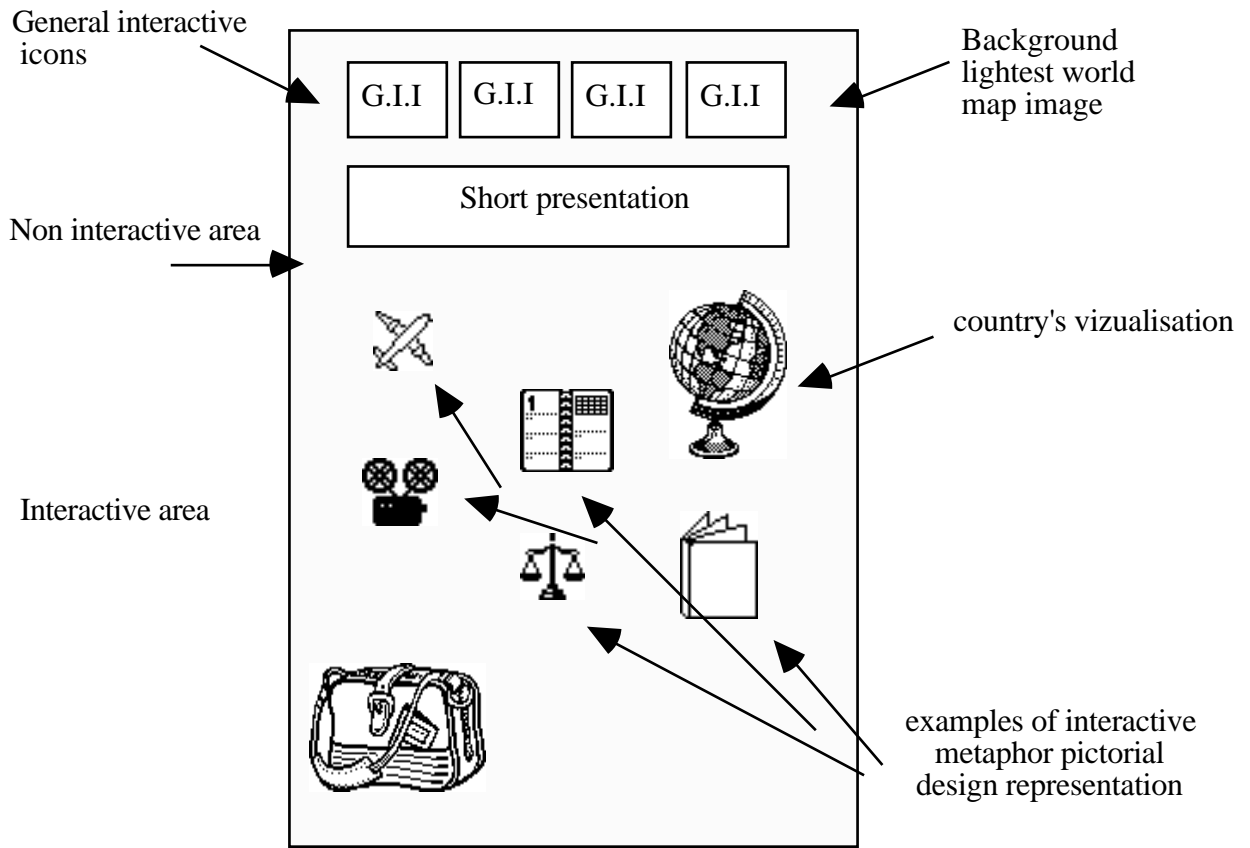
General interactive icons

G.I.I G.I.I G.I.I G.I.I

Background lightest world map image

Short presentation

Non interactive area

country's vizualisation

Interactive area

examples of interactive metaphor pictorial design representation